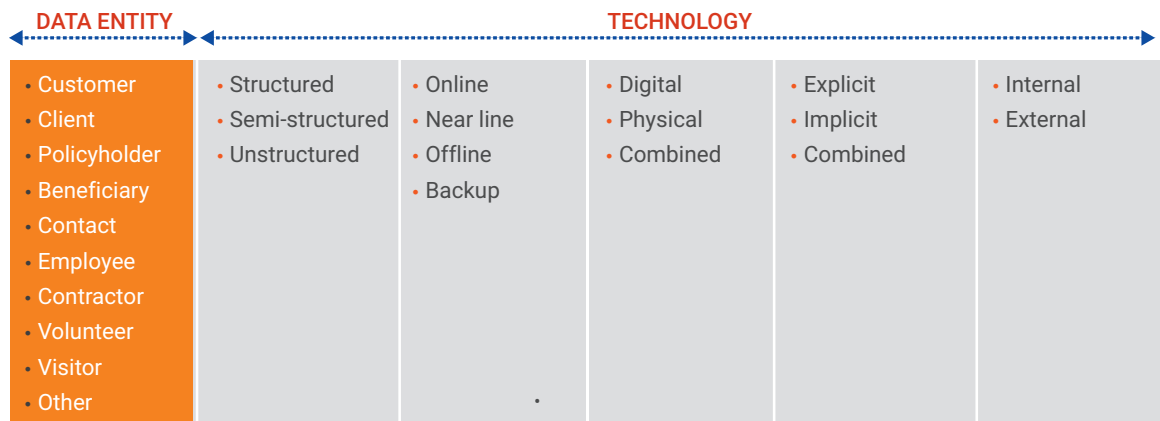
| DATA ENTITY | TECHNOLOGY | | | | |
|---|---|---|---|---|---|
| • Customer<br>• Client<br>• Policyholder<br>• Beneficiary<br>• Contact<br>• Employee<br>• Contractor<br>• Volunteer<br>• Visitor<br>• Other | • Structured<br>• Semi-structured<br>• Unstructured | • Online<br>• Near line<br>• Offline<br>• Backup | • Digital<br>• Physical<br>• Combined | • Explicit<br>• Implicit<br>• Combined | • Internal<br>• External |